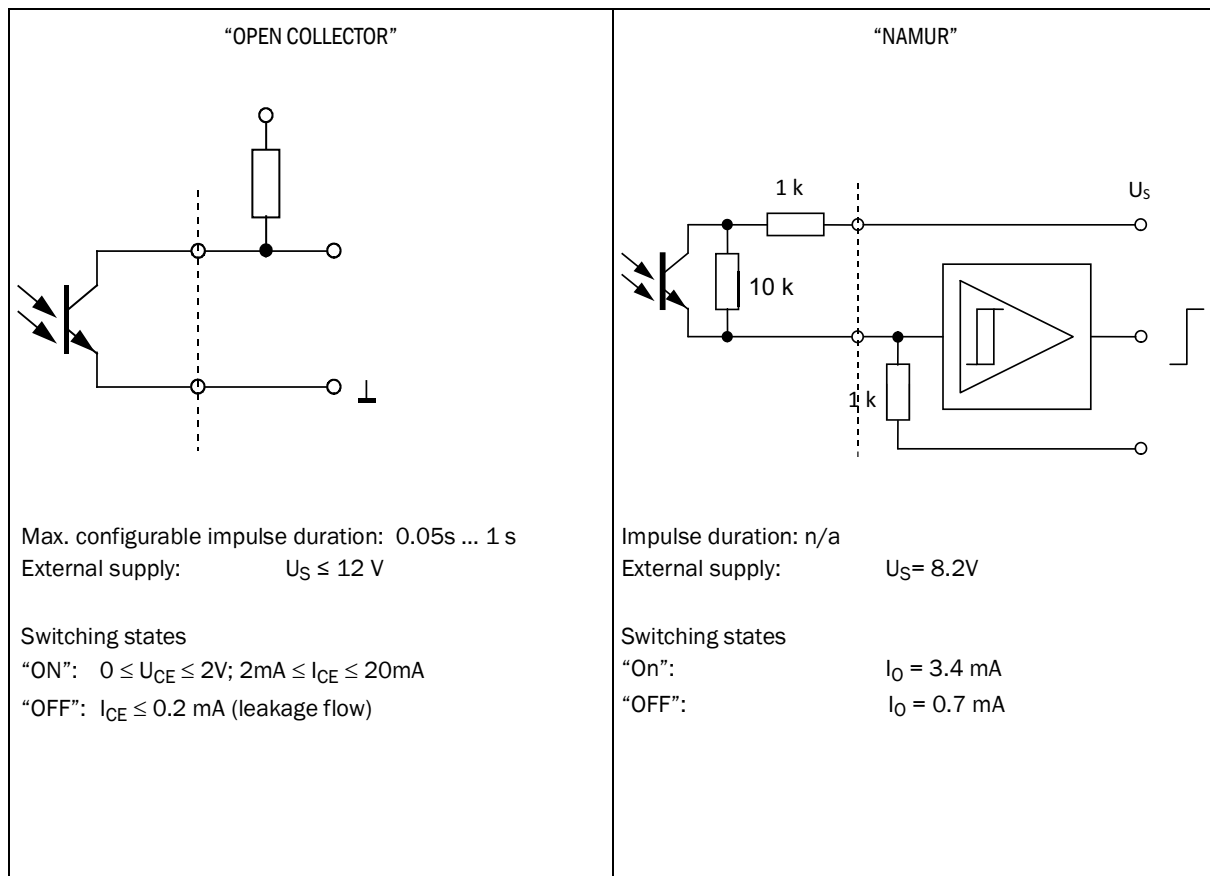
| "OPEN COLLECTOR" | "NAMUR" |
|---|---|
| ⊥ | 1 k $U_S$ 10 k 1 k |
| Max. configurable impulse duration: 0.05s ... 1 s<br>External supply: $U_S \leq 12$ V<br><br>Switching states<br>"ON": $0 \leq U_{CE} \leq 2V$; $2mA \leq I_{CE} \leq 20mA$<br>"OFF": $I_{CE} \leq 0.2$ mA (leakage flow) | Impulse duration: n/a<br>External supply: $U_S$= 8.2V<br><br>Switching states<br>"On": $I_O$ = 3.4 mA<br>"OFF": $I_O$ = 0.7 mA |